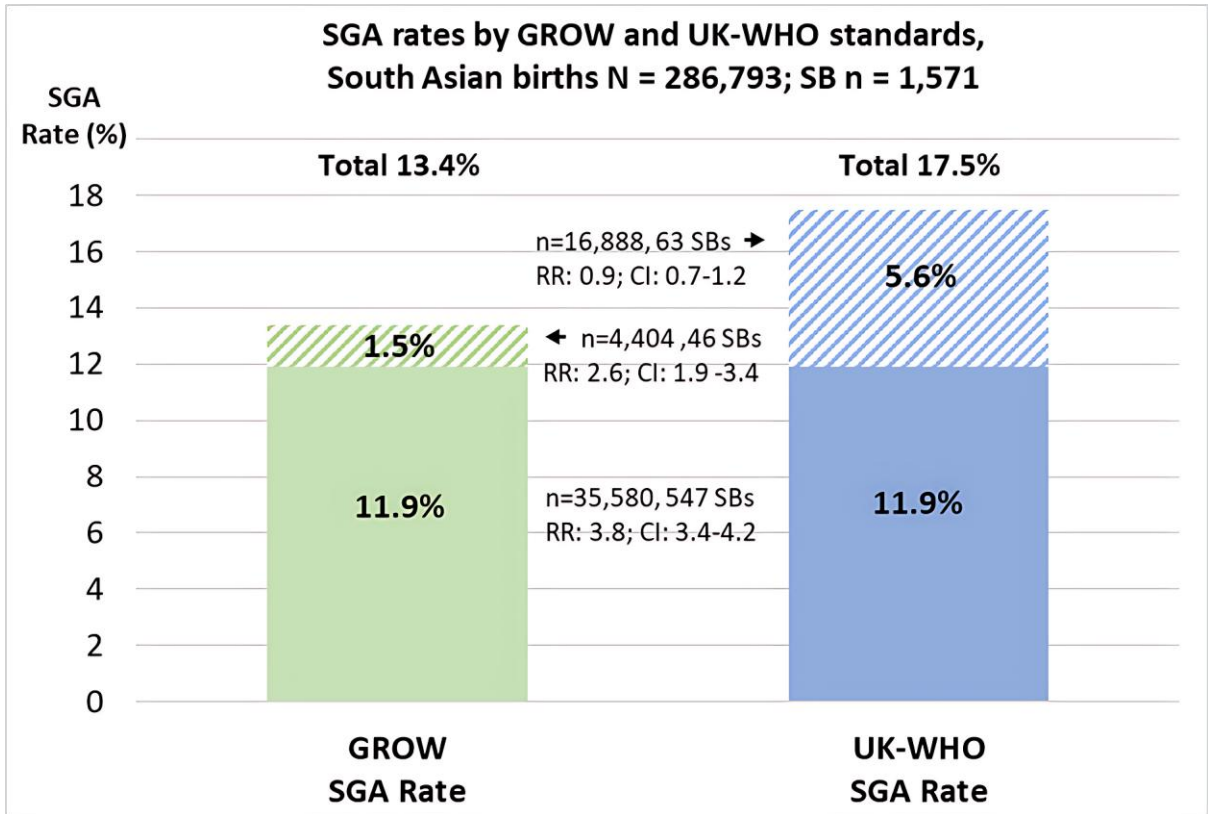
SGA rates by GROW and UK-WHO standards, South Asian births N = 286,793; SB n = 1,571

SGA Rate (%)

Total 13.4%

Total 17.5%

18
16
14
12
10
8
6
4
2
0

n=16,888, 63 SBs →
RR: 0.9; CI: 0.7-1.2

5.6%

1.5%

← n=4,404 ,46 SBs
RR: 2.6; CI: 1.9 -3.4

11.9%

n=35,580, 547 SBs
RR: 3.8; CI: 3.4-4.2

11.9%

GROW
SGA Rate

UK-WHO
SGA Rate